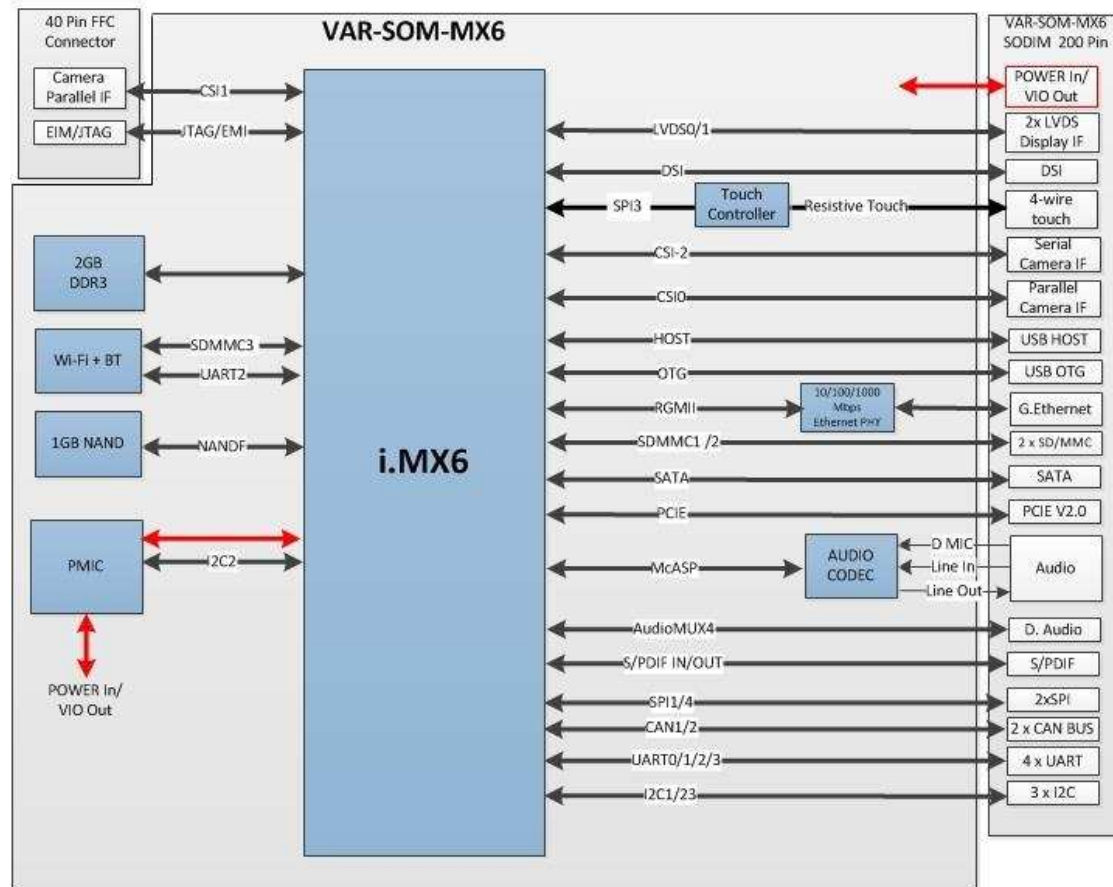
40 Pin FFC Connector

Camera Parallel IF

EIM/JTAG

VAR-SOM-MX6

VAR-SOM-MX6 SODIM 200 Pin

CSI1

JTAG/EMI

POWER In/ VIO Out

LVDS0/1

2x LVDS Display IF

DSI

DSI

SPI3

Touch Controller

Resistive Touch

4-wire touch

2GB DDR3

CSI-2

Serial Camera IF

CSI0

Parallel Camera IF

Wi-Fi + BT

SDMMC3

UART2

HOST

USB HOST

OTG

USB OTG

RGMII

10/100/1000 Mbps Ethernet PHY

G.Ethernet

1GB NAND

NANDF

i.MX6

SDMMC1 /2

2 x SD/MMC

SATA

SATA

PCIE

PCIE V2.0

PMIC

I2C2

McASP

AUDIO CODEC

D MIC

Line In

Line Out

Audio

POWER In/ VIO Out

AudioMUX4

D. Audio

S/PDIF IN/OUT

S/PDIF

SPI1/4

2xSPI

CAN1/2

2 x CAN BUS

UART0/1/2/3

4 x UART

I2C1/23

3 x I2C